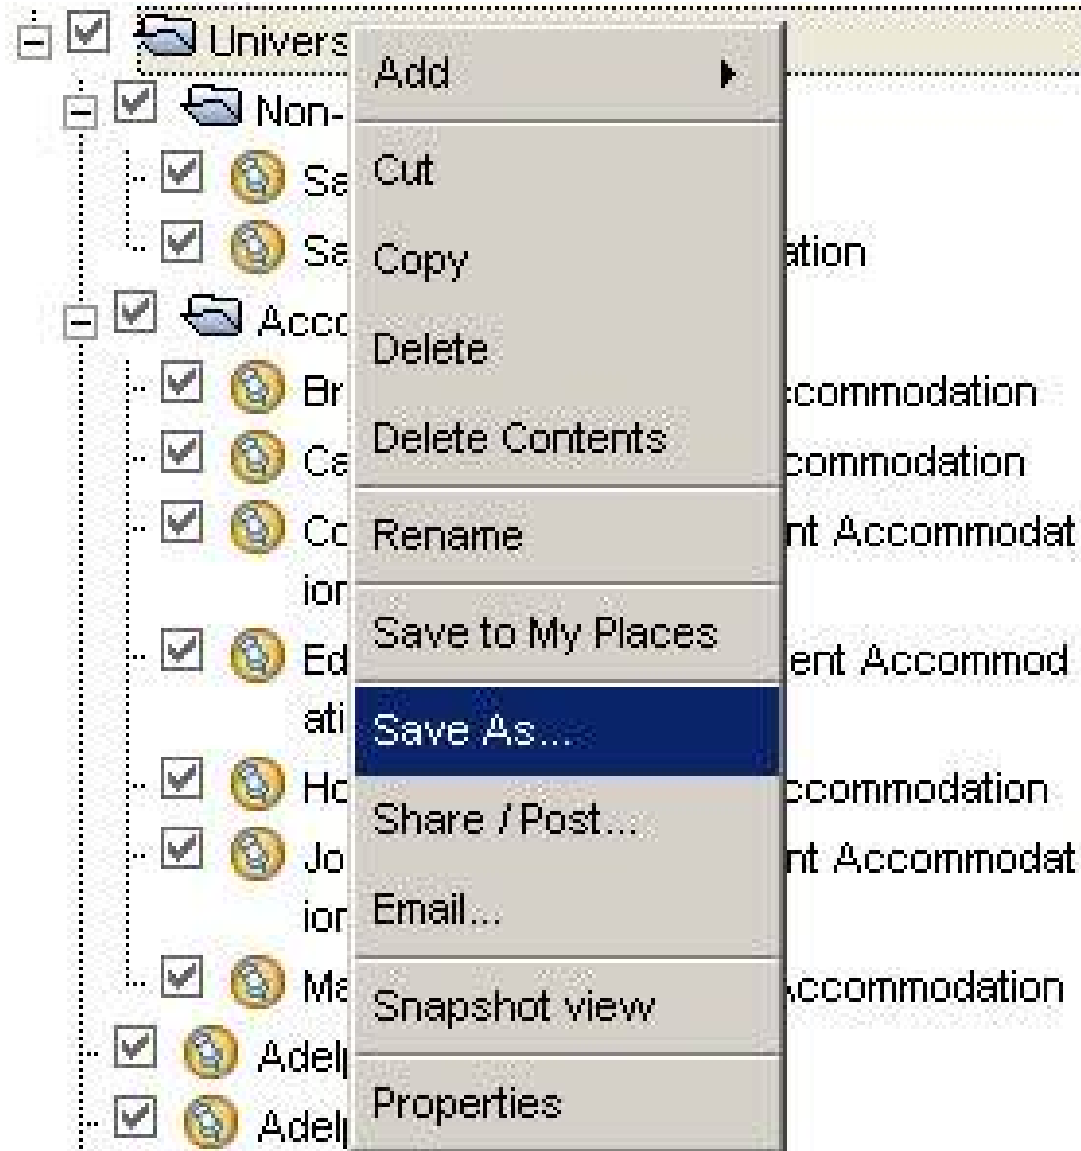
Univers
Non-
Sa
Sa ation
Acc
Br ccommodation
Ca ccommodation
Cc nt Accommodat ion
Ed ent Accommod ati
Hc ccommodation
Jo nt Accommodat ion
Ma ccommodation
Adel
Adel

Add
Cut
Copy
Delete
Delete Contents
Rename
Save to My Places
Save As...
Share / Post...
Email...
Snapshot view
Properties